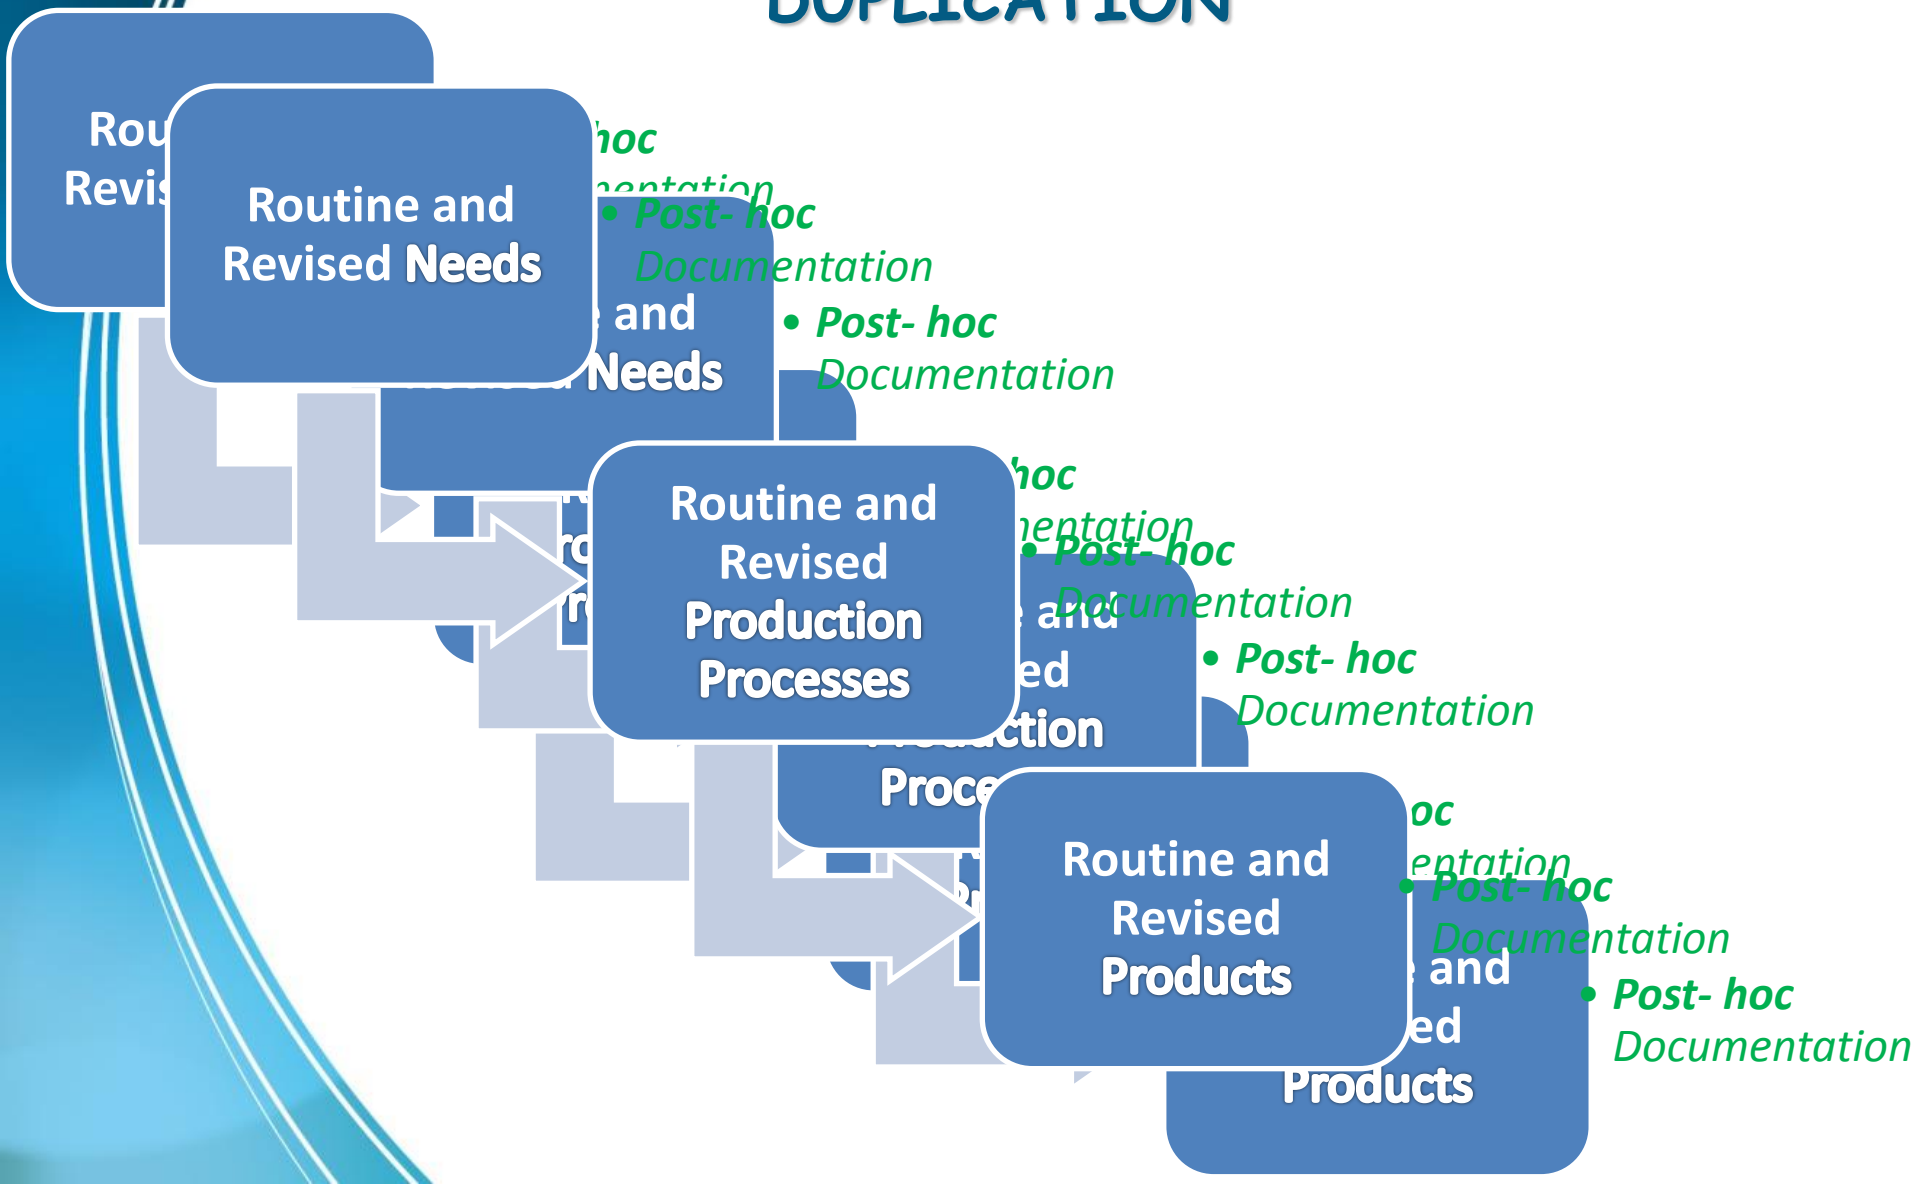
DUPLICATION

Rou Revis

Routine and Revised Needs

hoc

entation

• Post- hoc Documentation

and Needs

• Post- hoc Documentation

Routine and Revised Production Processes

hoc

entation

• Post- hoc Documentation

and ed uction Proce

• Post- hoc Documentation

Routine and Revised Products

oc

entation

• Post- hoc Documentation

and ed Products

• Post- hoc Documentation